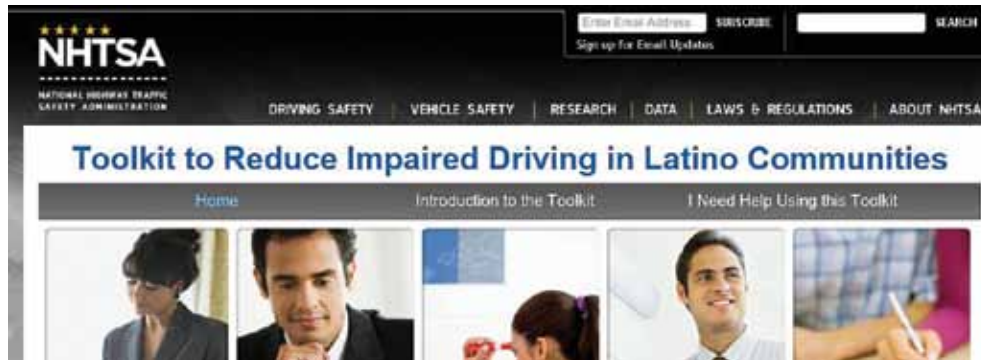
NHTSA
NATIONAL HIGHWAY TRAFFIC SAFETY ADMINISTRATION

Enter Email Address SUBSCRIBE
Sign up for Email Updates

SEARCH

DRIVING SAFETY | VEHICLE SAFETY | RESEARCH | DATA | LAWS & REGULATIONS | ABOUT NHTSA

Toolkit to Reduce Impaired Driving in Latino Communities

Home
Introduction to the Toolkit
I Need Help Using this Toolkit